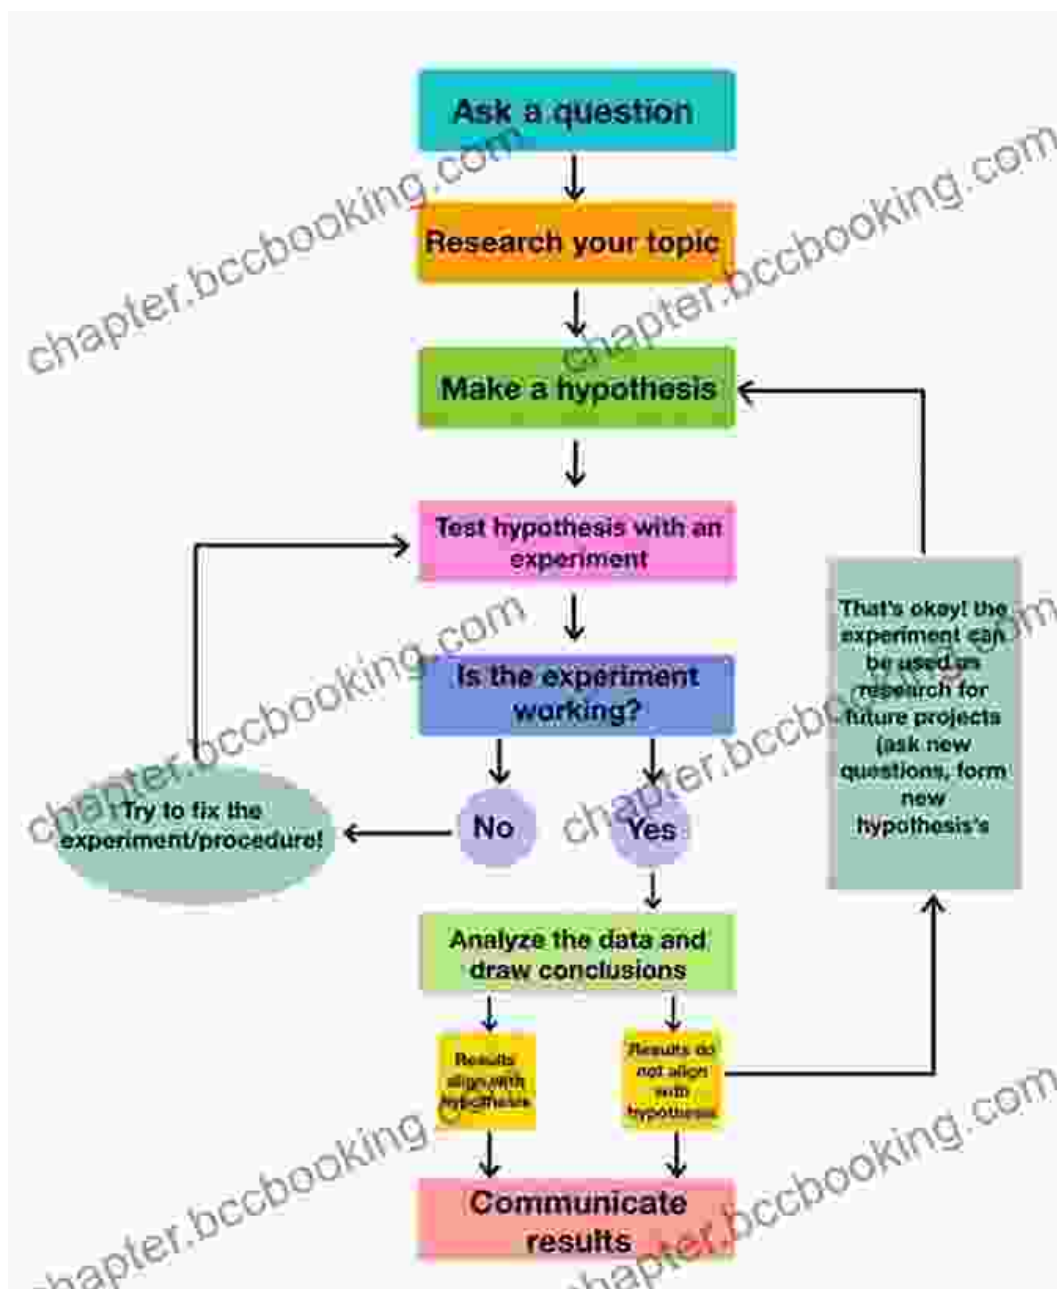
Ask a question

Research your topic

Make a hypothesis

Test hypothesis with an experiment

Is the experiment working?

No

Yes

Try to fix the experiment/procedure!

That's okay! the experiment can be used as research for future projects (ask new questions, form new hypothesis's

Analyze the data and draw conclusions

Results align with hypothesis

Results do not align with hypothesis

Communicate results

chapter.bccbooking.com

chapter.bccbooking.com

chapter.bccbooking.com

chapter.bccbooking.com

chapter.bccbooking.com

chapter.bccbooking.com